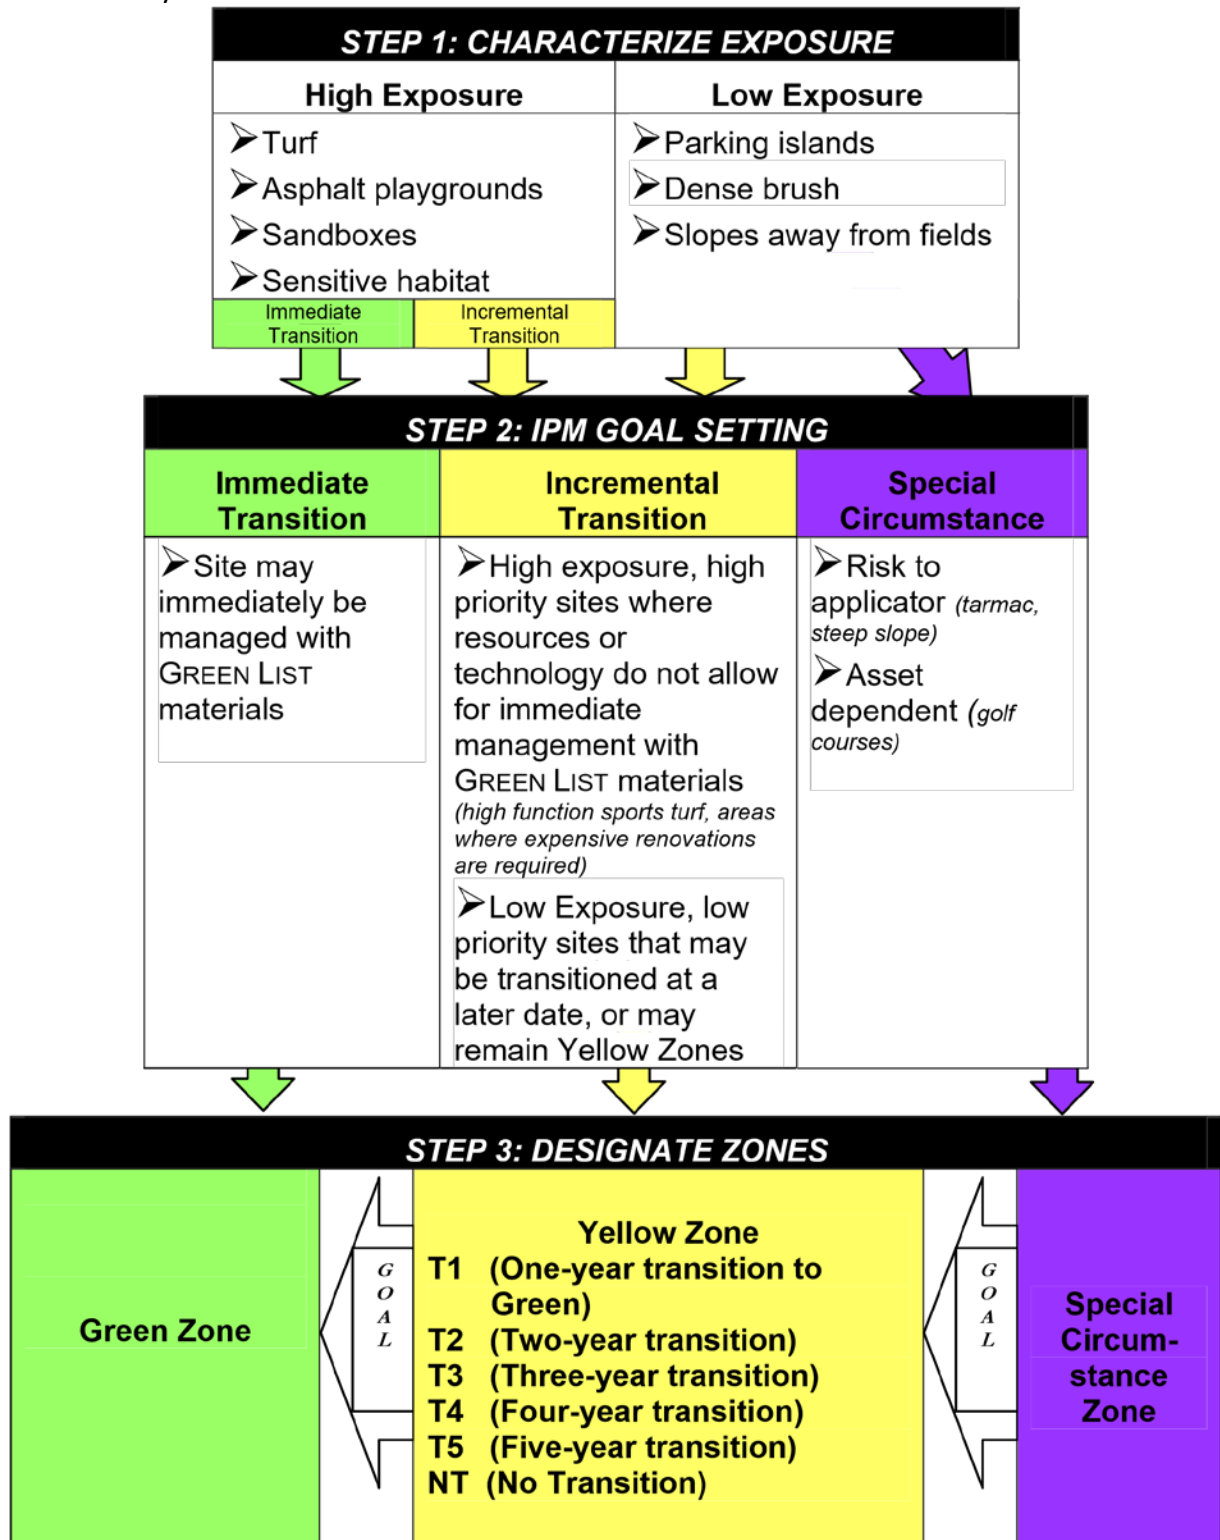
STEP 1: CHARACTERIZE EXPOSURE

| High Exposure | Low Exposure |
|---|---|
| ➢Turf ➢Asphalt playgrounds ➢Sandboxes ➢Sensitive habitat | ➢Parking islands ➢Dense brush ➢Slopes away from fields |

Immediate Transition

Incremental Transition

STEP 2: IPM GOAL SETTING

| Immediate Transition | Incremental Transition | Special Circumstance |
|---|---|---|
| ➢Site may immediately be managed with GREEN LIST materials | ➢High exposure, high priority sites where resources or technology do not allow for immediate management with GREEN LIST materials (high function sports turf, areas where expensive renovations are required) ➢Low Exposure, low priority sites that may be transitioned at a later date, or may remain Yellow Zones | ➢Risk to applicator (tarmac, steep slope) ➢Asset dependent (golf courses) |

STEP 3: DESIGNATE ZONES

Green Zone

GOAL

Yellow Zone
T1 (One-year transition to Green)
T2 (Two-year transition)
T3 (Three-year transition)
T4 (Four-year transition)
T5 (Five-year transition)
NT (No Transition)

GOAL

Special Circumstance Zone